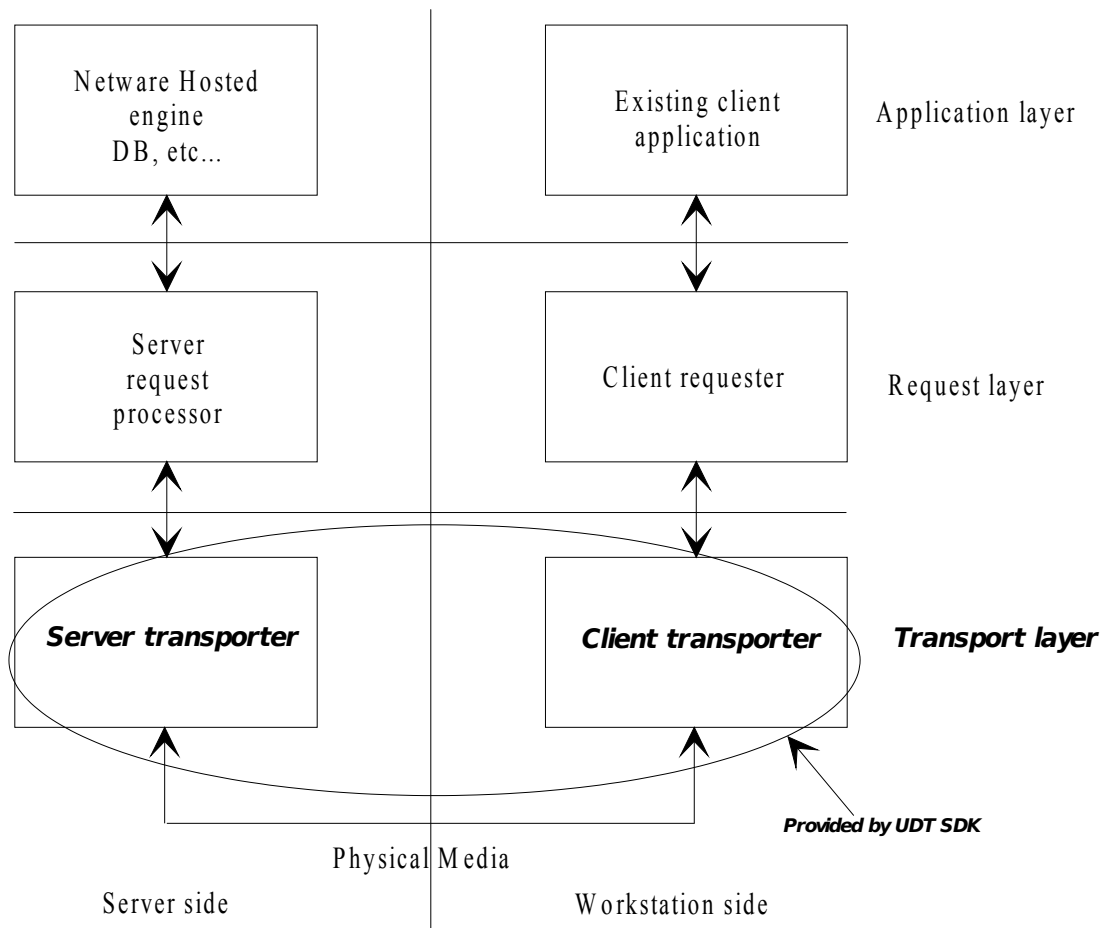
Netware Hosted engine DB, etc...

Existing client application

Application layer

Server request processor

Client requester

Request layer

Server transporter

Client transporter

Transport layer

Provided by UDT SDK

Physical Media

Server side

Workstation side